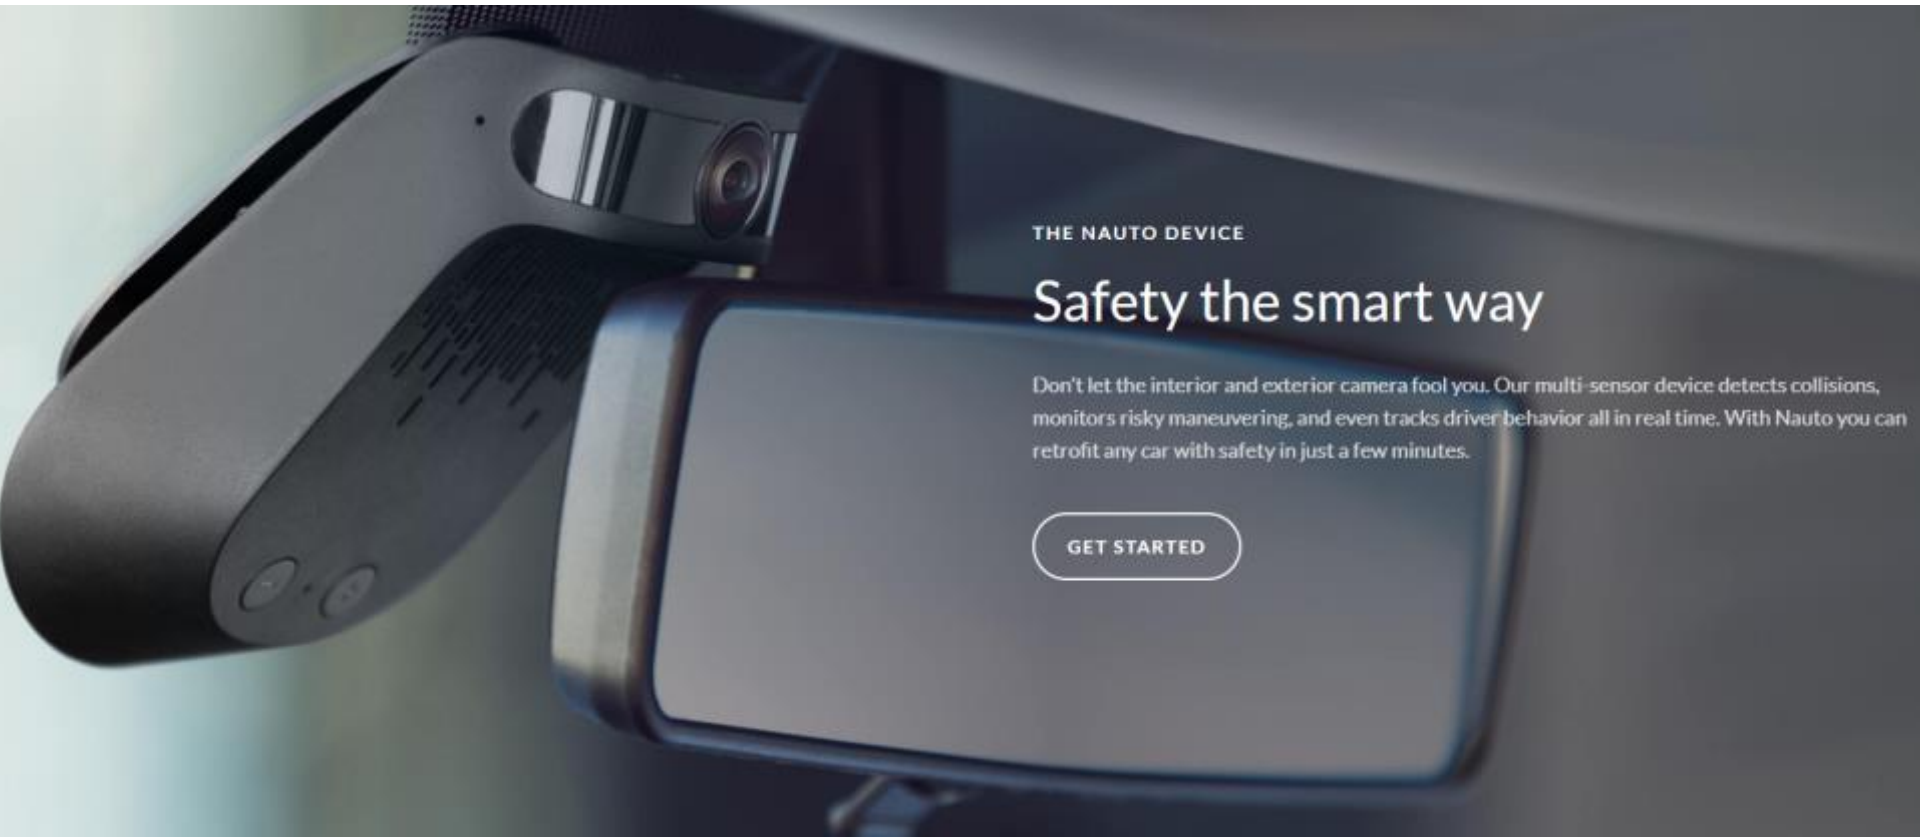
THE NAUTO DEVICE

Safety the smart way

Don't let the interior and exterior camera fool you. Our multi-sensor device detects collisions, monitors risky maneuvering, and even tracks driver behavior all in real time. With Nauto you can retrofit any car with safety in just a few minutes.

GET STARTED